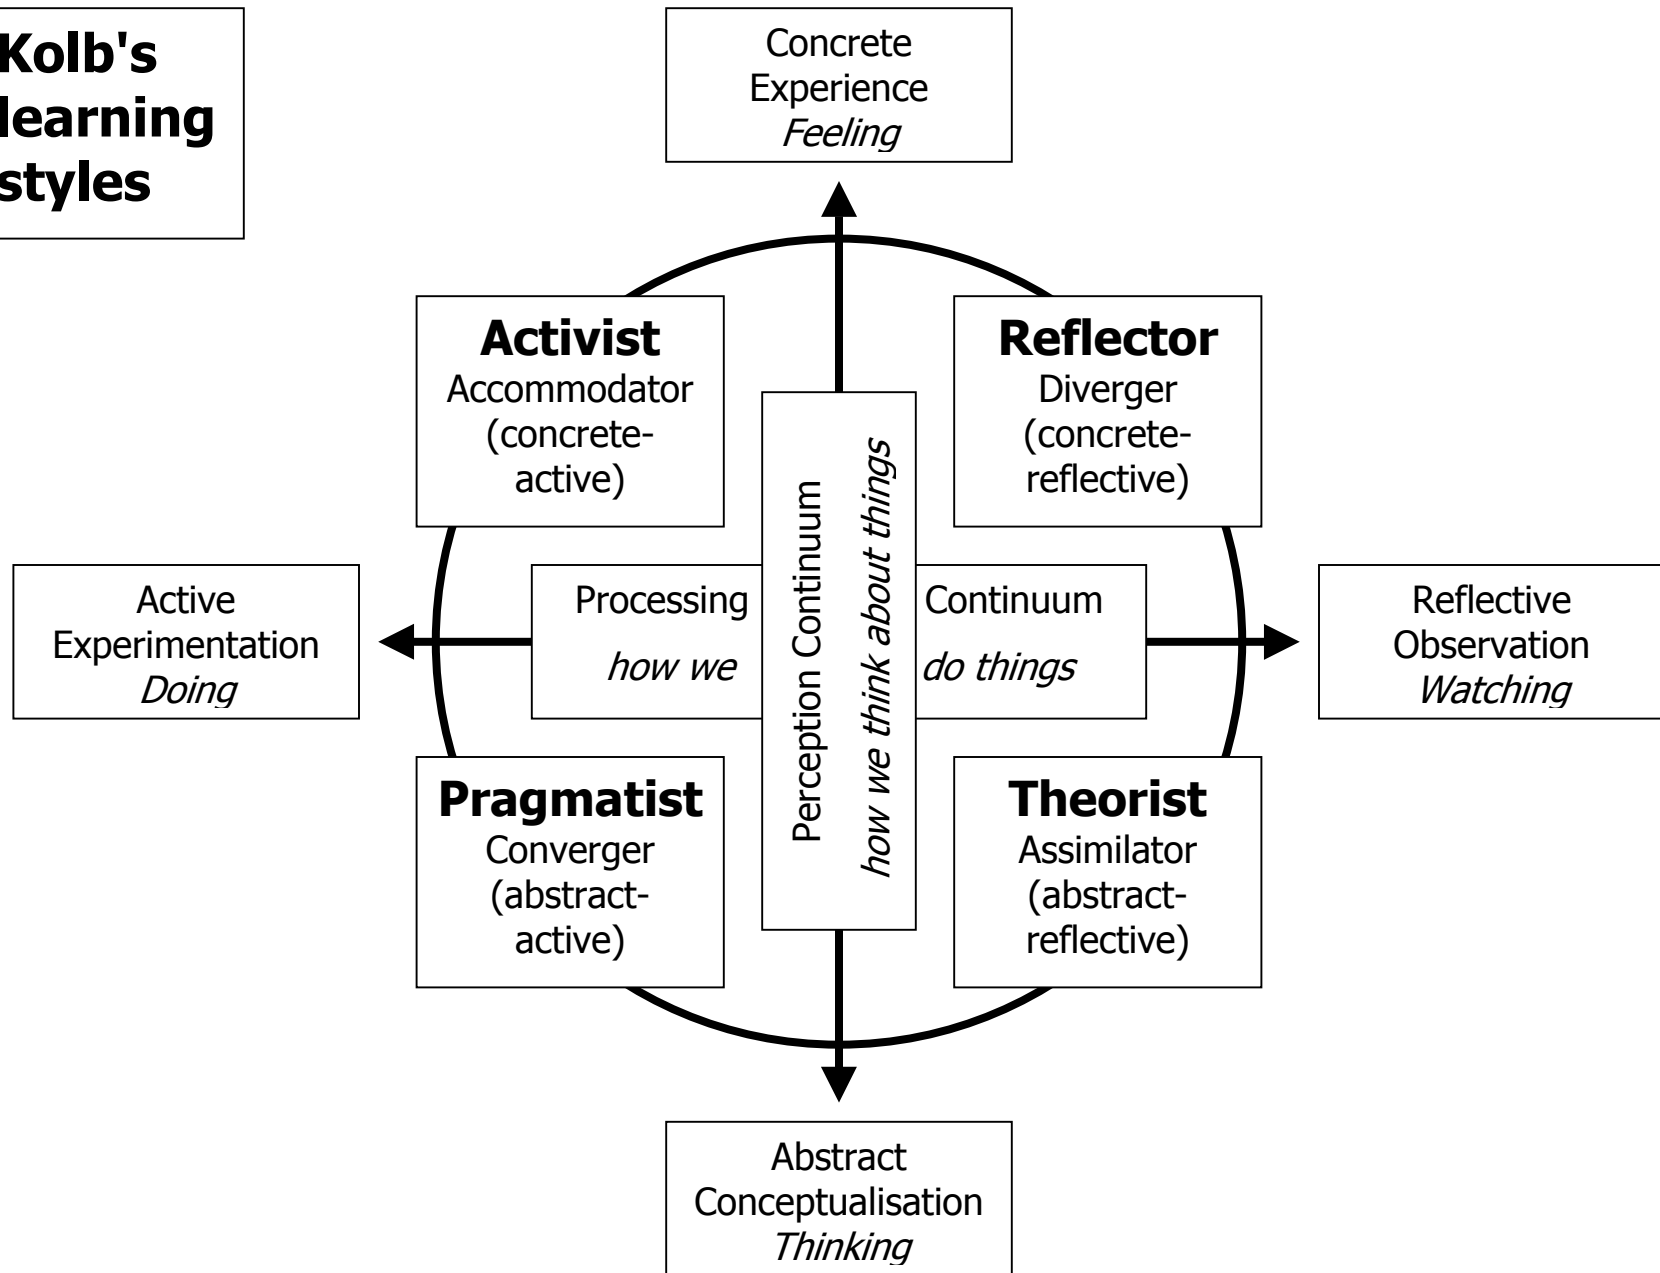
Kolb's learning styles

Concrete Experience
*Feeling*

Activist
Accommodator (concrete-active)

Reflector
Diverger (concrete-reflective)

Active Experimentation
*Doing*

Processing Continuum
*how we do things*

Perception Continuum
*how we think about things*

Reflective Observation
*Watching*

Pragmatist
Converger (abstract-active)

Theorist
Assimilator (abstract-reflective)

Abstract Conceptualisation
*Thinking*